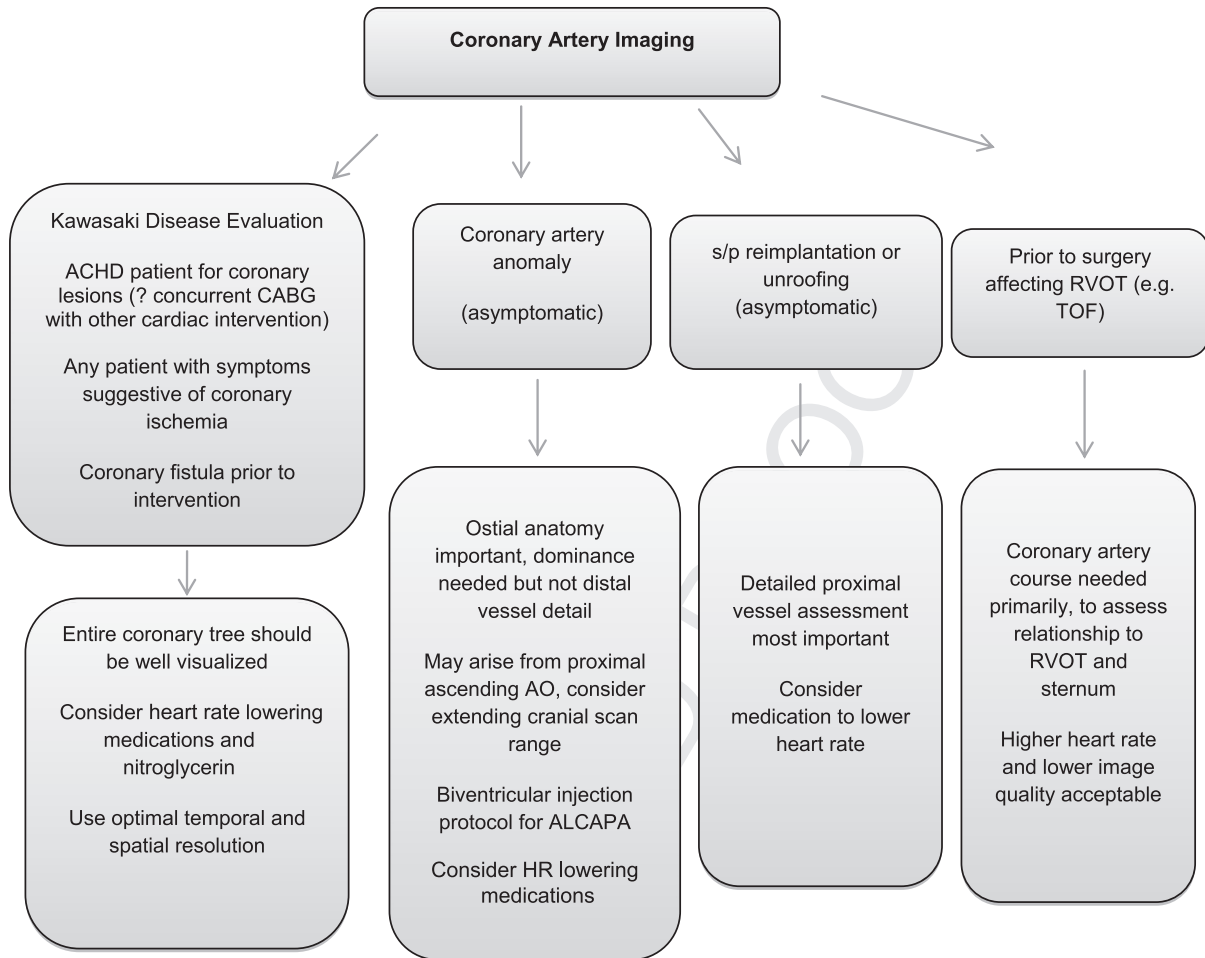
Coronary Artery Imaging

Kawasaki Disease Evaluation

ACHD patient for coronary lesions (? concurrent CABG with other cardiac intervention)

Any patient with symptoms suggestive of coronary ischemia

Coronary fistula prior to intervention

Entire coronary tree should be well visualized

Consider heart rate lowering medications and nitroglycerin

Use optimal temporal and spatial resolution

Coronary artery anomaly

(asymptomatic)

Ostial anatomy important, dominance needed but not distal vessel detail

May arise from proximal ascending AO, consider extending cranial scan range

Biventricular injection protocol for ALCAPA

Consider HR lowering medications

s/p reimplantation or unroofing (asymptomatic)

Detailed proximal vessel assessment most important

Consider medication to lower heart rate

Prior to surgery affecting RVOT (e.g. TOF)

Coronary artery course needed primarily, to assess relationship to RVOT and sternum

Higher heart rate and lower image quality acceptable